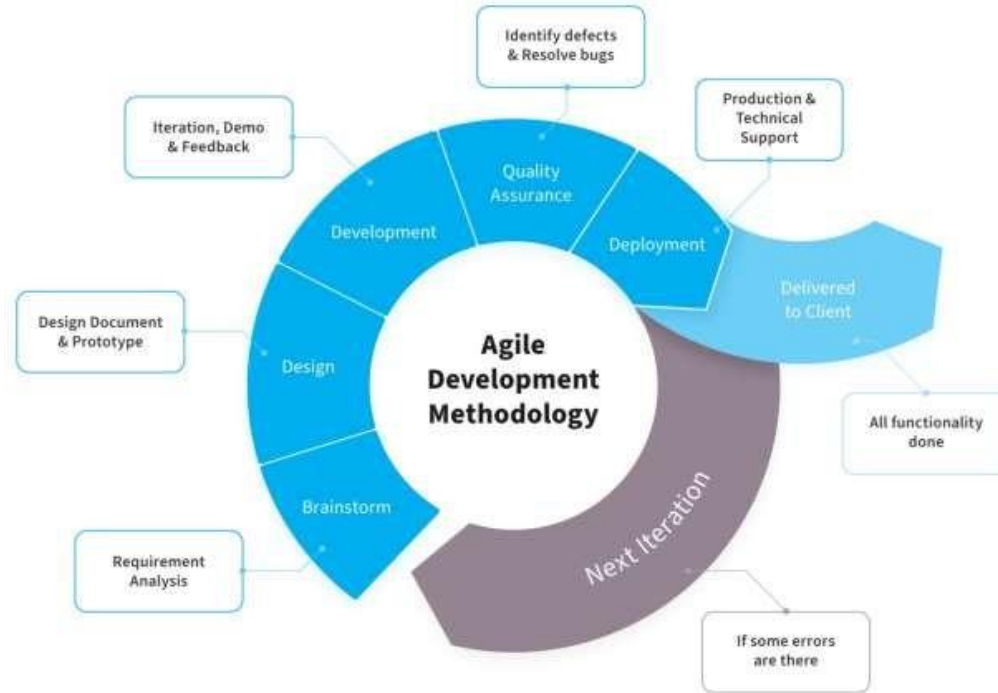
Identify defects & Resolve bugs

Iteration, Demo & Feedback

Production & Technical Support

Quality Assurance

Development

Deployment

Delivered to Client

Design Document & Prototype

Design

Agile Development Methodology

All functionality done

Brainstorm

Next Iteration

Requirement Analysis

If some errors are there